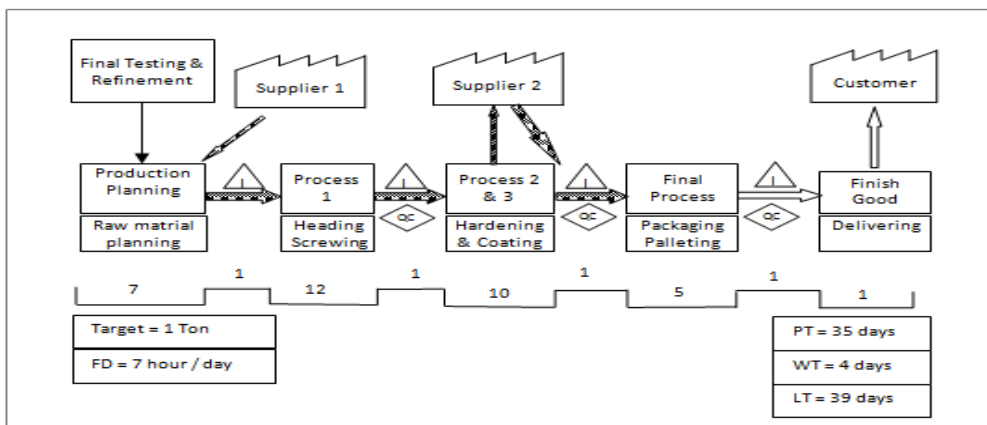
Final Testing & Refinement

Supplier 1

Supplier 2

Customer

Production Planning

Raw matrial planning

I

Process 1

Heading Screwing

I

QC

Process 2 & 3

Hardening & Coating

I

QC

Final Process

Packaging Palleting

I

QC

Finish Good

Delivering

7

1

12

1

10

1

5

1

1

Target = 1 Ton

FD = 7 hour / day

PT = 35 days

WT = 4 days

LT = 39 days